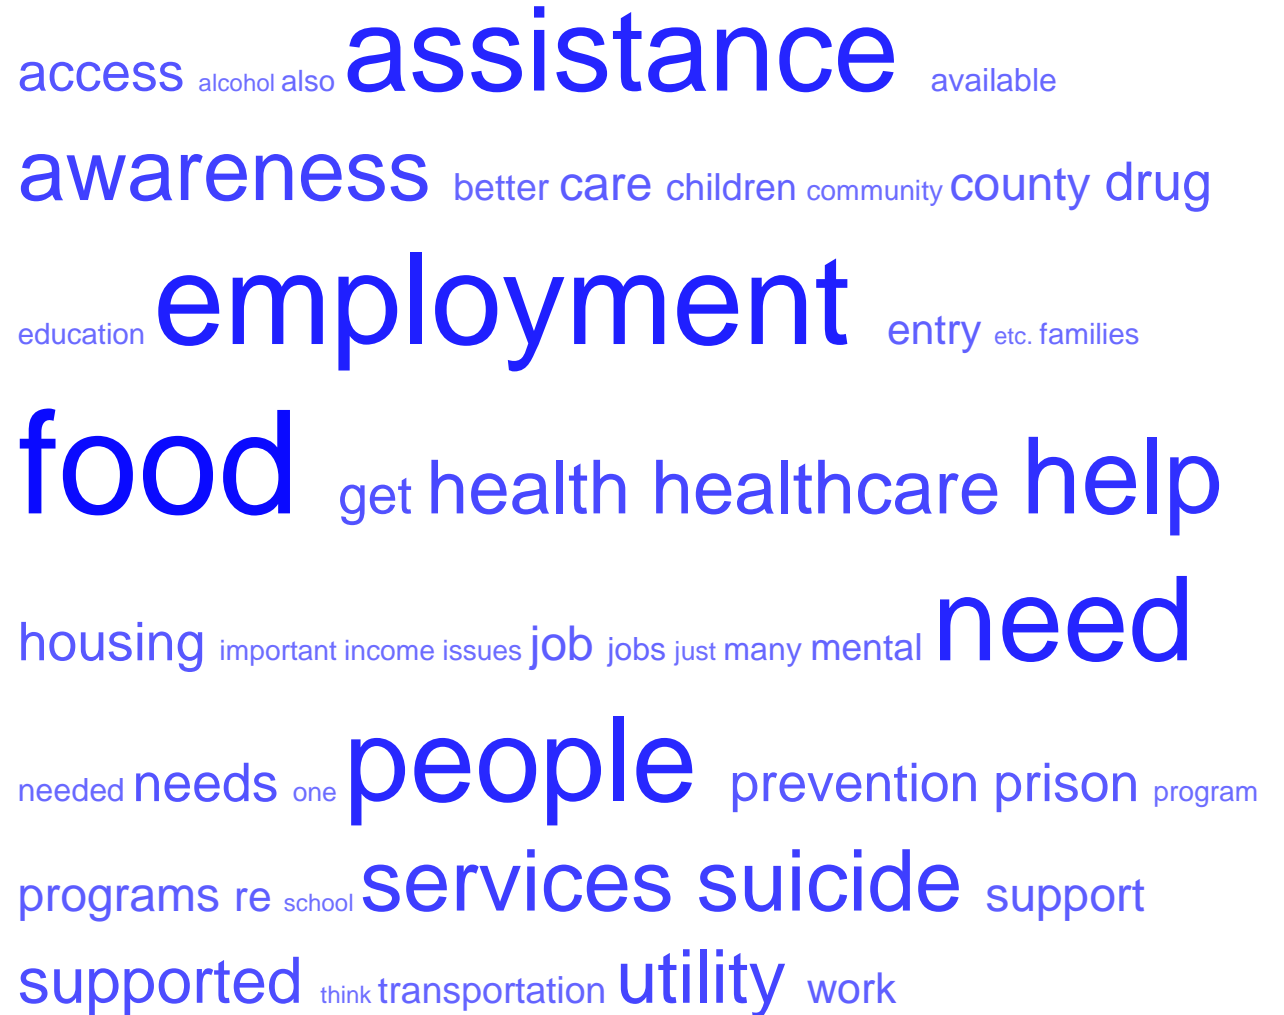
access alcohol also assistance available

awareness better care children community county drug

education employment entry etc. families

food get health healthcare help

housing important income issues job jobs just many mental need

needed needs one people prevention prison program

programs re school services suicide support

supported think transportation utility work